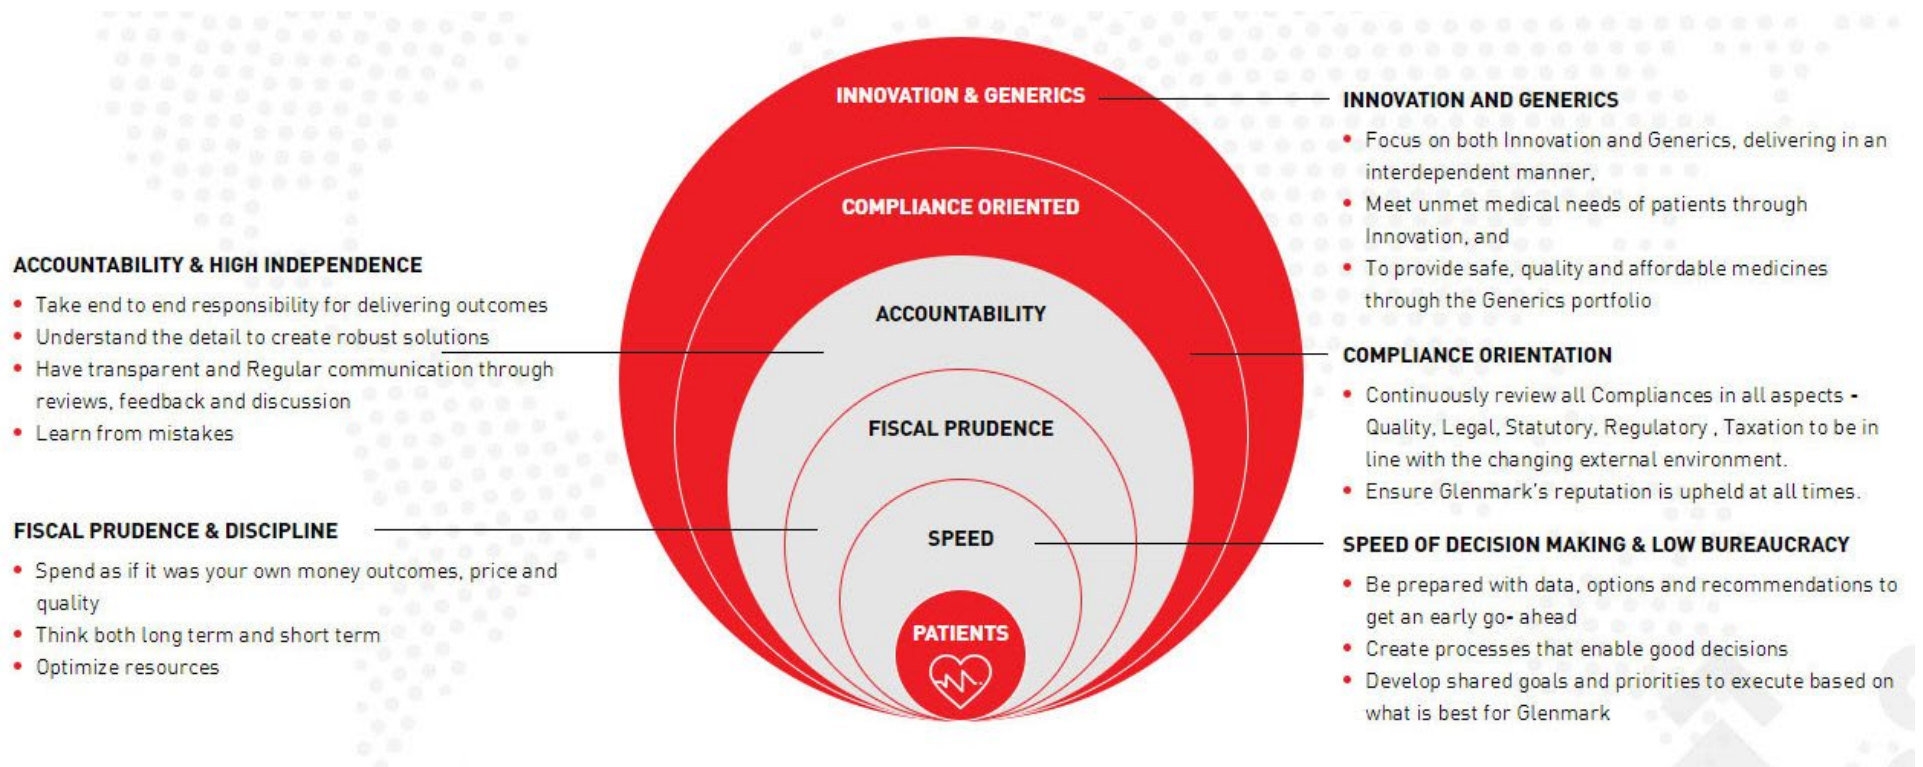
INNOVATION & GENERICS

COMPLIANCE ORIENTED

ACCOUNTABILITY

FISCAL PRUDENCE

SPEED

PATIENTS

ACCOUNTABILITY & HIGH INDEPENDENCE

• Take end to end responsibility for delivering outcomes
• Understand the detail to create robust solutions
• Have transparent and Regular communication through reviews, feedback and discussion
• Learn from mistakes

FISCAL PRUDENCE & DISCIPLINE

• Spend as if it was your own money outcomes, price and quality
• Think both long term and short term
• Optimize resources

INNOVATION AND GENERICS

• Focus on both Innovation and Generics, delivering in an interdependent manner,
• Meet unmet medical needs of patients through Innovation, and
• To provide safe, quality and affordable medicines through the Generics portfolio

COMPLIANCE ORIENTATION

• Continuously review all Compliances in all aspects - Quality, Legal, Statutory, Regulatory , Taxation to be in line with the changing external environment.
• Ensure Glenmark's reputation is upheld at all times.

SPEED OF DECISION MAKING & LOW BUREAUCRACY

• Be prepared with data, options and recommendations to get an early go- ahead
• Create processes that enable good decisions
• Develop shared goals and priorities to execute based on what is best for Glenmark